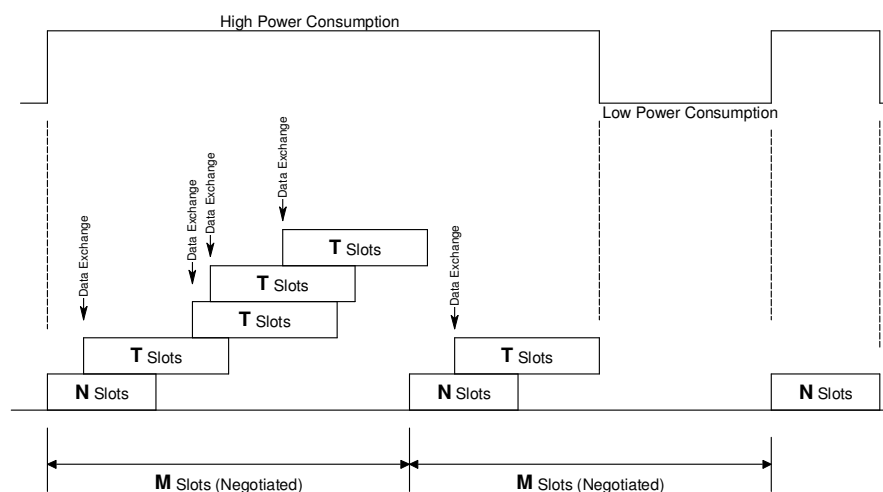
High Power Consumption

Low Power Consumption

Data Exchange

Data Exchange

Data Exchange

Data Exchange

Data Exchange

T Slots

T Slots

T Slots

T Slots

T Slots

N Slots

N Slots

N Slots

M Slots (Negotiated)

M Slots (Negotiated)